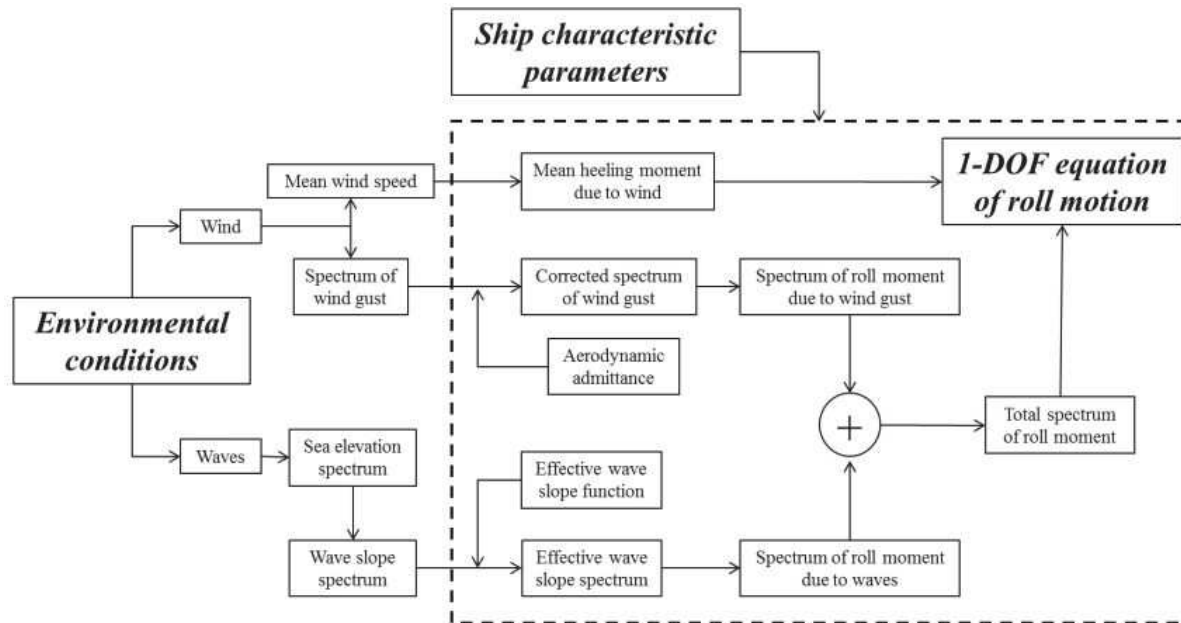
Ship characteristic parameters

Mean wind speed

Mean heeling moment due to wind

1-DOF equation of roll motion

Wind

Spectrum of wind gust

Corrected spectrum of wind gust

Spectrum of roll moment due to wind gust

Environmental conditions

Aerodynamic admittance

+

Total spectrum of roll moment

Waves

Sea elevation spectrum

Effective wave slope function

Wave slope spectrum

Effective wave slope spectrum

Spectrum of roll moment due to waves